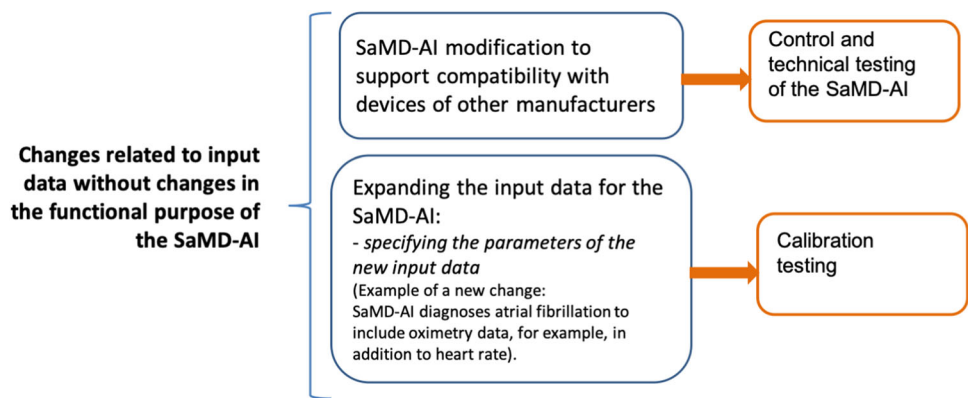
Changes related to input data without changes in the functional purpose of the SaMD-AI

SaMD-AI modification to support compatibility with devices of other manufacturers

Control and technical testing of the SaMD-AI

Expanding the input data for the SaMD-AI:
- *specifying the parameters of the new input data*
(Example of a new change: SaMD-AI diagnoses atrial fibrillation to include oximetry data, for example, in addition to heart rate).

Calibration testing